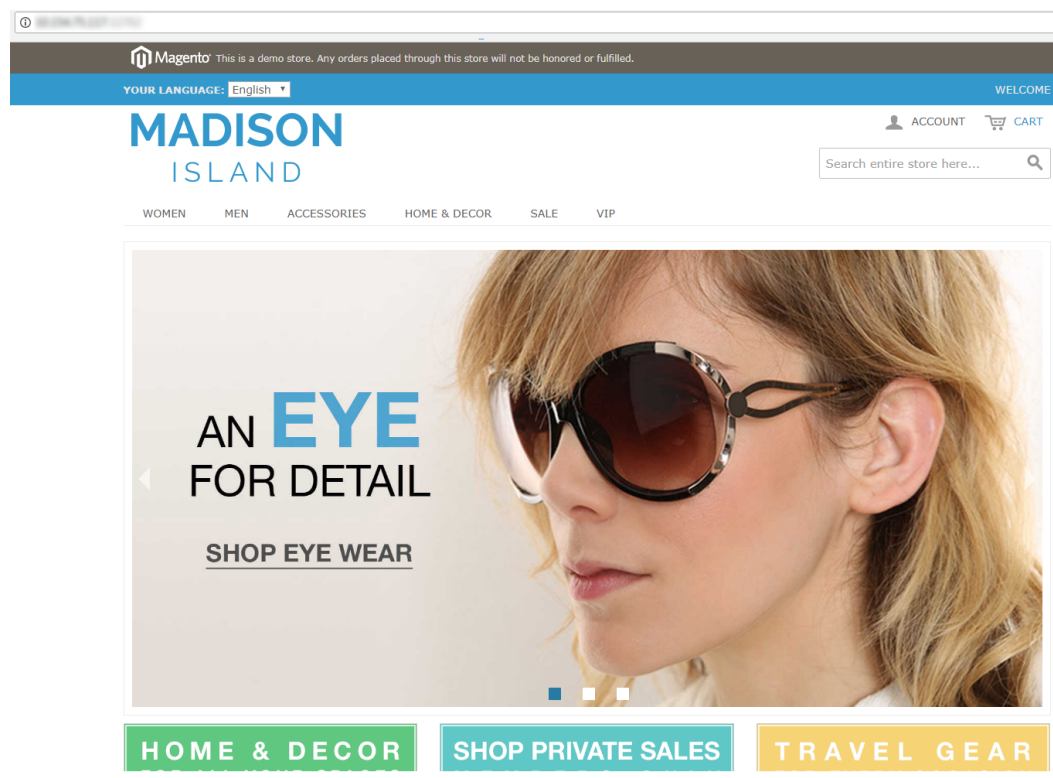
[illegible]

Magento This is a demo store. Any orders placed through this store will not be honored or fulfilled.

YOUR LANGUAGE: English

WELCOME

MADISON ISLAND

ACCOUNT CART

Search entire store here...

WOMEN MEN ACCESSORIES HOME & DECOR SALE VIP

AN EYE FOR DETAIL

SHOP EYE WEAR

HOME & DECOR

SHOP PRIVATE SALES

TRAVEL GEAR